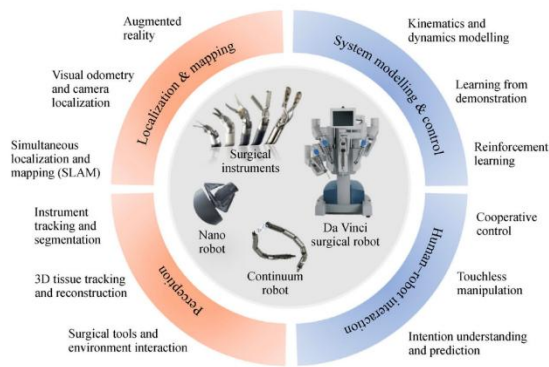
Augmented reality

Localization & mapping

Visual odometry and camera localization

Simultaneous localization and mapping (SLAM)

Kinematics and dynamics modelling

System modelling & control

Learning from demonstration

Reinforcement learning

Surgical instruments

Da Vinci surgical robot

Nano robot

Continuum robot

Instrument tracking and segmentation

3D tissue tracking and reconstruction

Perception

Surgical tools and environment interaction

Cooperative control

Human-robot interaction

Touchless manipulation

Intention understanding and prediction